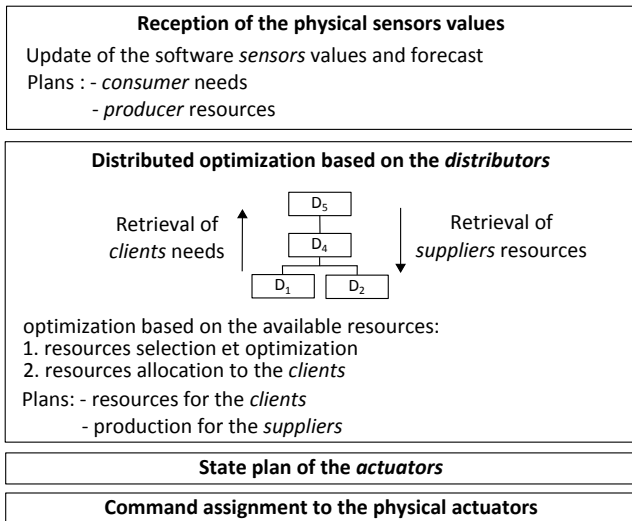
**Reception of the physical sensors values**

Update of the software *sensors* values and forecast

Plans : - *consumer* needs

- *producer* resources

**Distributed optimization based on the *distributors***

Retrieval of *clients* needs

$D_5$

$D_4$

$D_1$

$D_2$

Retrieval of *suppliers* resources

optimization based on the available resources:

1. resources selection et optimization

2. resources allocation to the *clients*

Plans: - resources for the *clients*

- production for the *suppliers*

**State plan of the *actuators***

**Command assignment to the physical actuators**